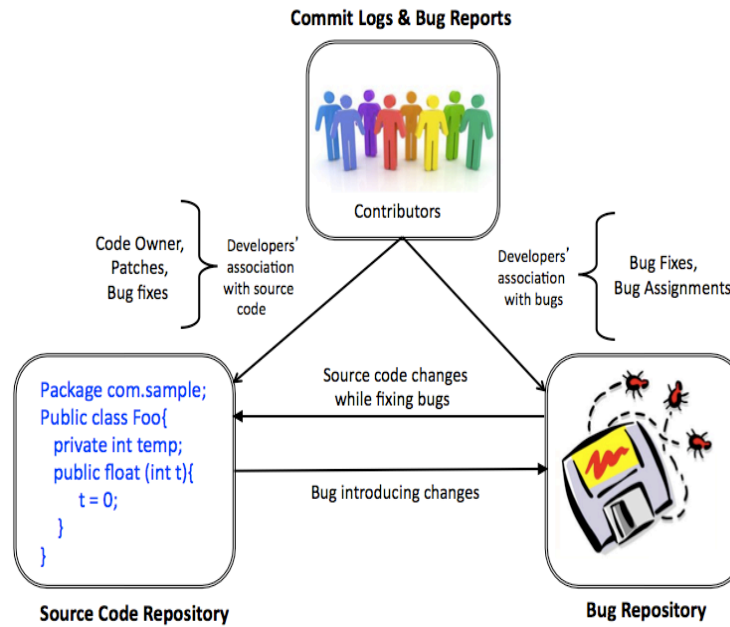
Commit Logs & Bug Reports

Contributors

Code Owner, Patches, Bug fixes

Developers' association with source code

Developers' association with bugs

Bug Fixes, Bug Assignments

Package com.sample;
Public class Foo{
private int temp;
public float (int t){
t = 0;
}
}

Source code changes while fixing bugs

Bug introducing changes

Source Code Repository

Bug Repository